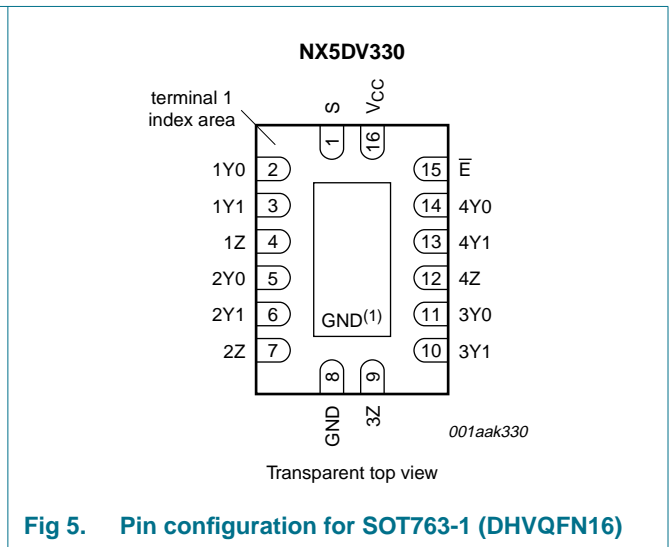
NX5DV330

terminal 1 index area

S
$V_{CC}$
1
16

1Y0 2
1Y1 3
1Z 4
2Y0 5
2Y1 6
2Z 7

15 $\overline{E}$
14 4Y0
13 4Y1
12 4Z
11 3Y0
10 3Y1

GND$^{(1)}$

8
9
GND
3Z

001aak330

Transparent top view

Fig 5. Pin configuration for SOT763-1 (DHVQFN16)